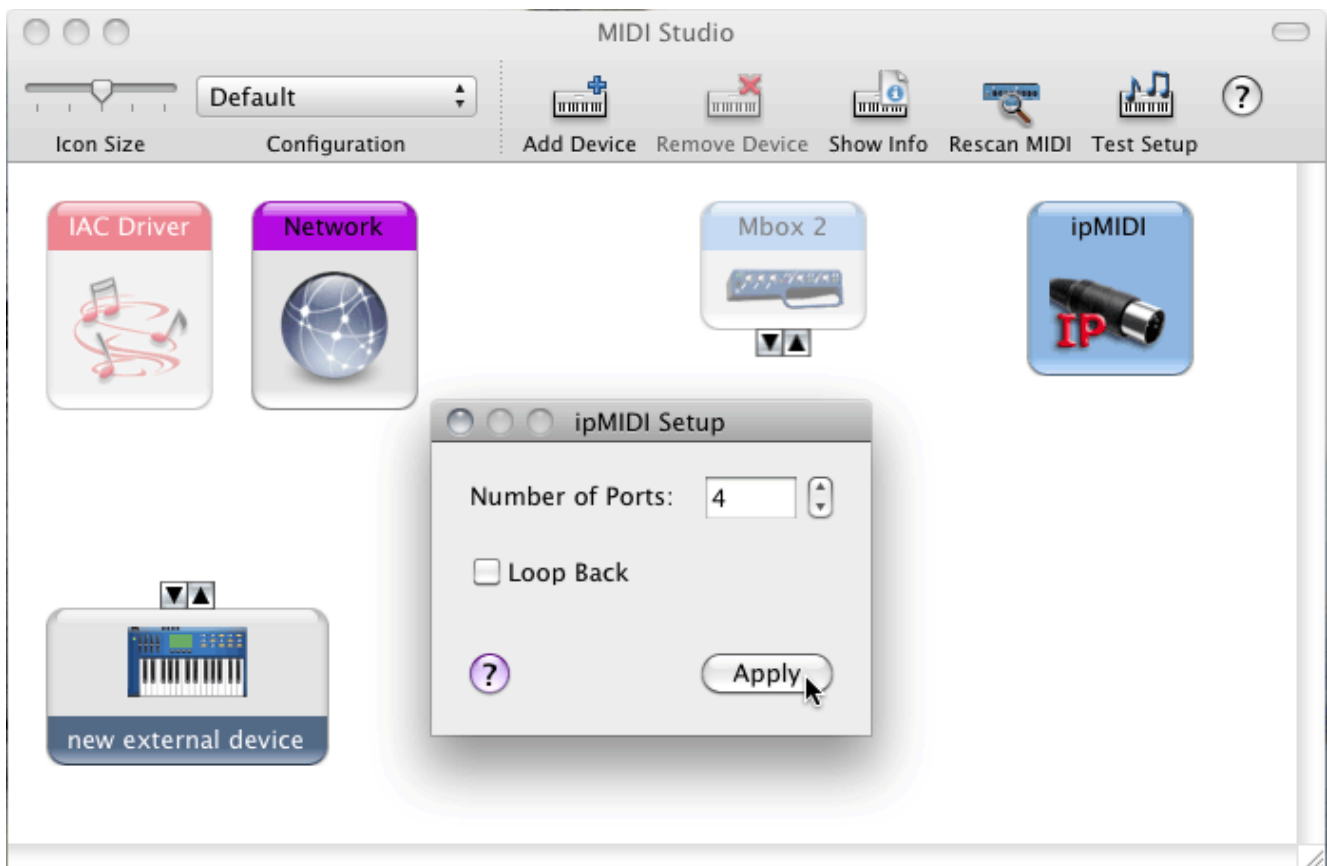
MIDI Studio

Default

Icon Size
Configuration
Add Device
Remove Device
Show Info
Rescan MIDI
Test Setup
?

IAC Driver
Network
Mbox 2
ipMIDI
IP

ipMIDI Setup

Number of Ports: 4

Loop Back

?
Apply

new external device